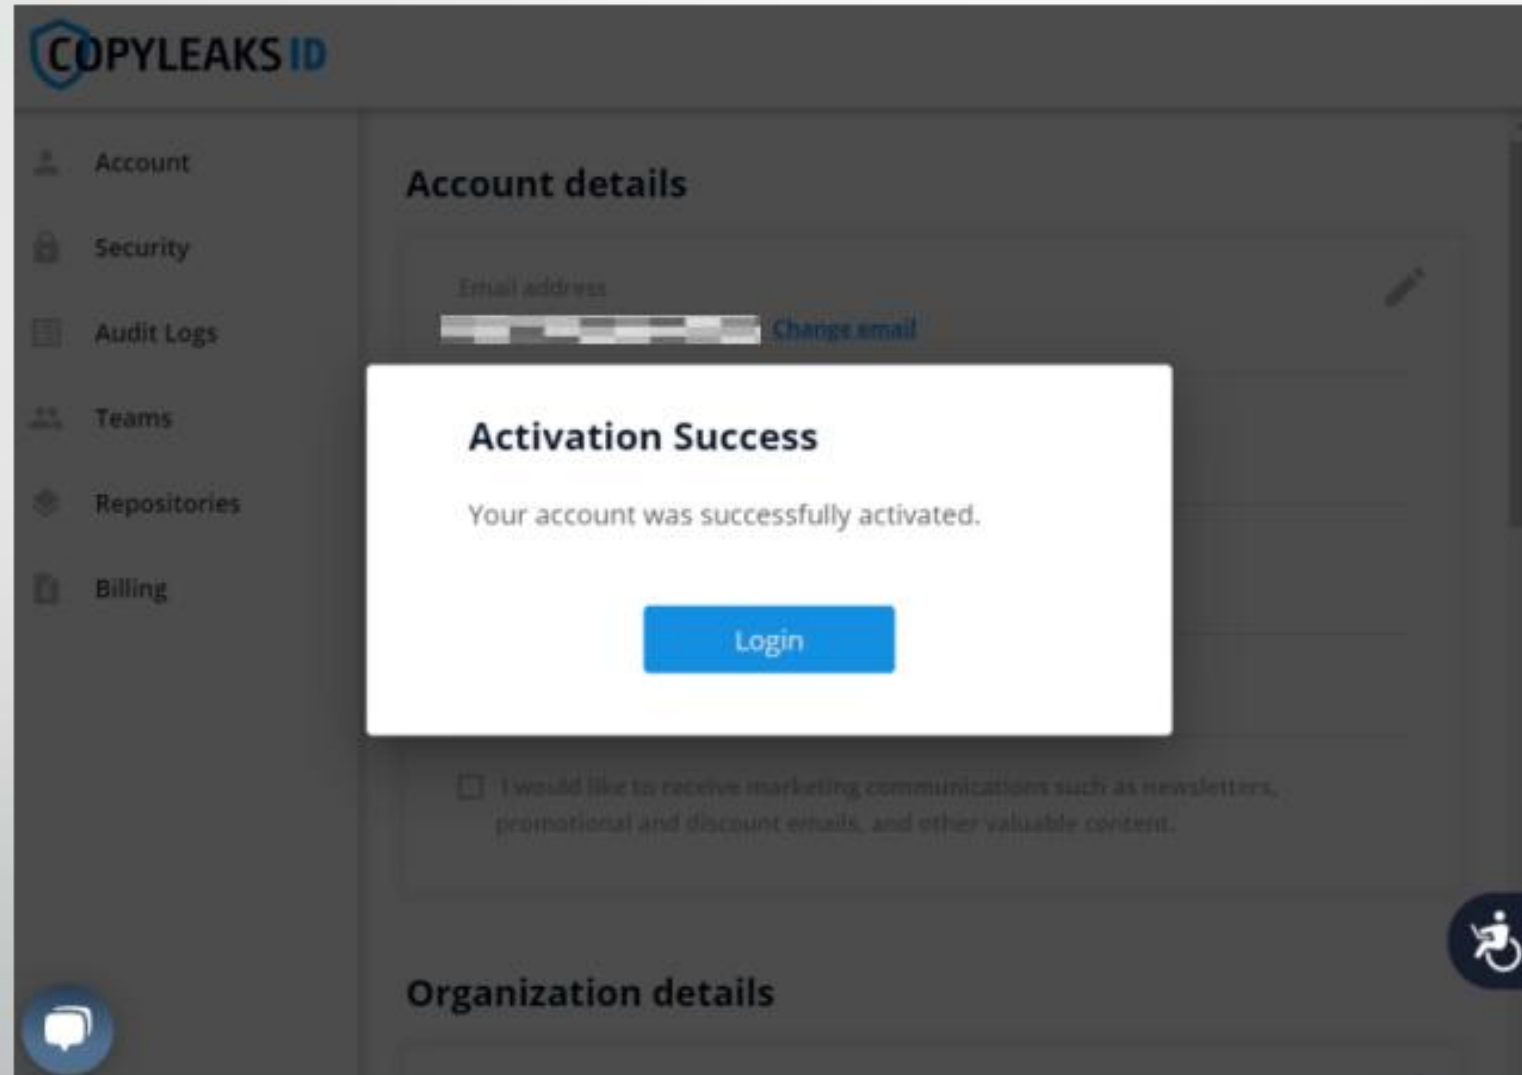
COPYLEAKS ID

Account
Security
Audit Logs
Teams
Repositories
Billing

Account details

Email address
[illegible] Change email

Activation Success

Your account was successfully activated.

Login

I would like to receive marketing communications such as newsletters, promotional and discount emails, and other valuable content.

Organization details